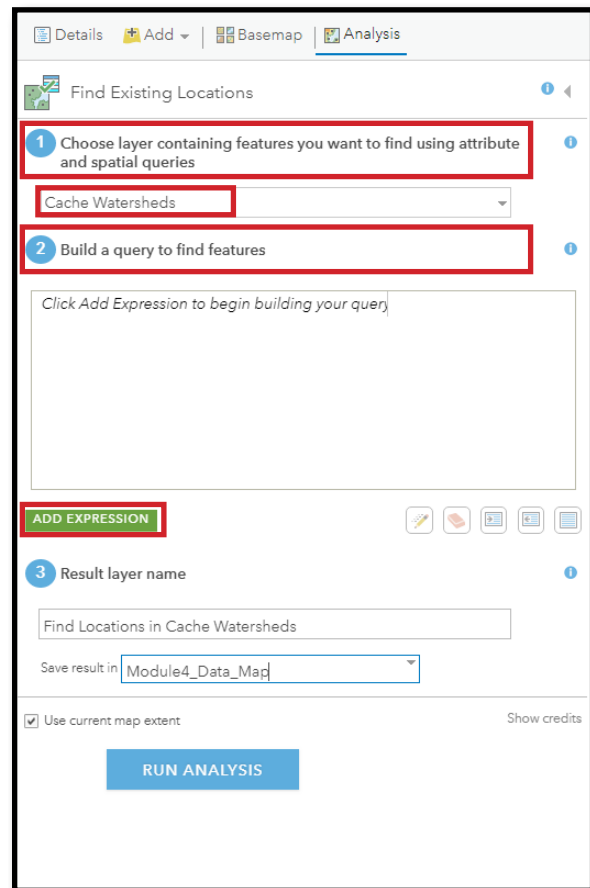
Details Add Basemap Analysis

Find Existing Locations

1 Choose layer containing features you want to find using attribute and spatial queries

Cache Watersheds

2 Build a query to find features

Click Add Expression to begin building your query

ADD EXPRESSION

3 Result layer name

Find Locations in Cache Watersheds

Save result in Module4_Data_Map

Use current map extent

Show credits

RUN ANALYSIS